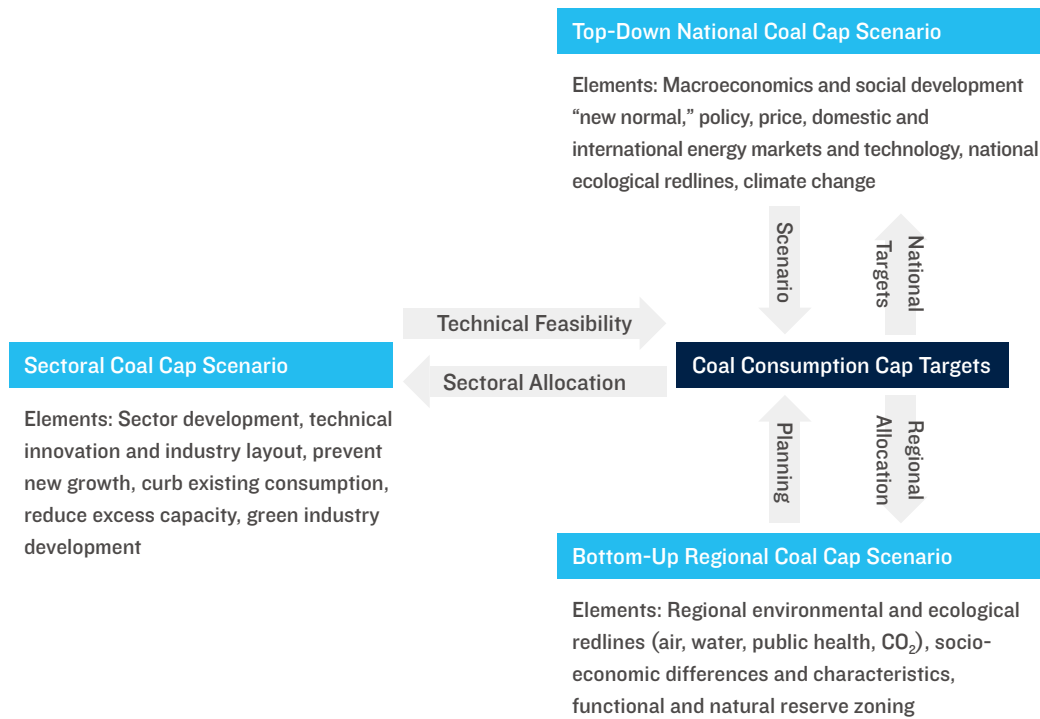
Top-Down National Coal Cap Scenario

Elements: Macroeconomics and social development "new normal," policy, price, domestic and international energy markets and technology, national ecological redlines, climate change

Scenario

National Targets

Technical Feasibility

Sectoral Coal Cap Scenario

Sectoral Allocation

Coal Consumption Cap Targets

Elements: Sector development, technical innovation and industry layout, prevent new growth, curb existing consumption, reduce excess capacity, green industry development

Planning

Regional Allocation

Bottom-Up Regional Coal Cap Scenario

Elements: Regional environmental and ecological redlines (air, water, public health, $CO_2$), socio-economic differences and characteristics, functional and natural reserve zoning